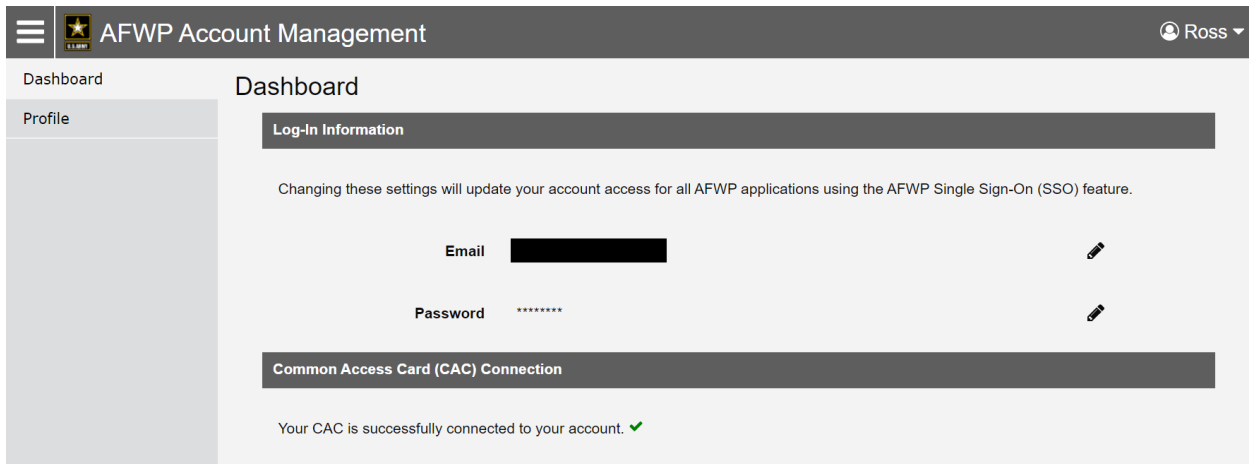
AFWP Account Management

Ross

Dashboard

Profile

Dashboard

Log-In Information

Changing these settings will update your account access for all AFWP applications using the AFWP Single Sign-On (SSO) feature.

Email

Password ********

Common Access Card (CAC) Connection

Your CAC is successfully connected to your account.